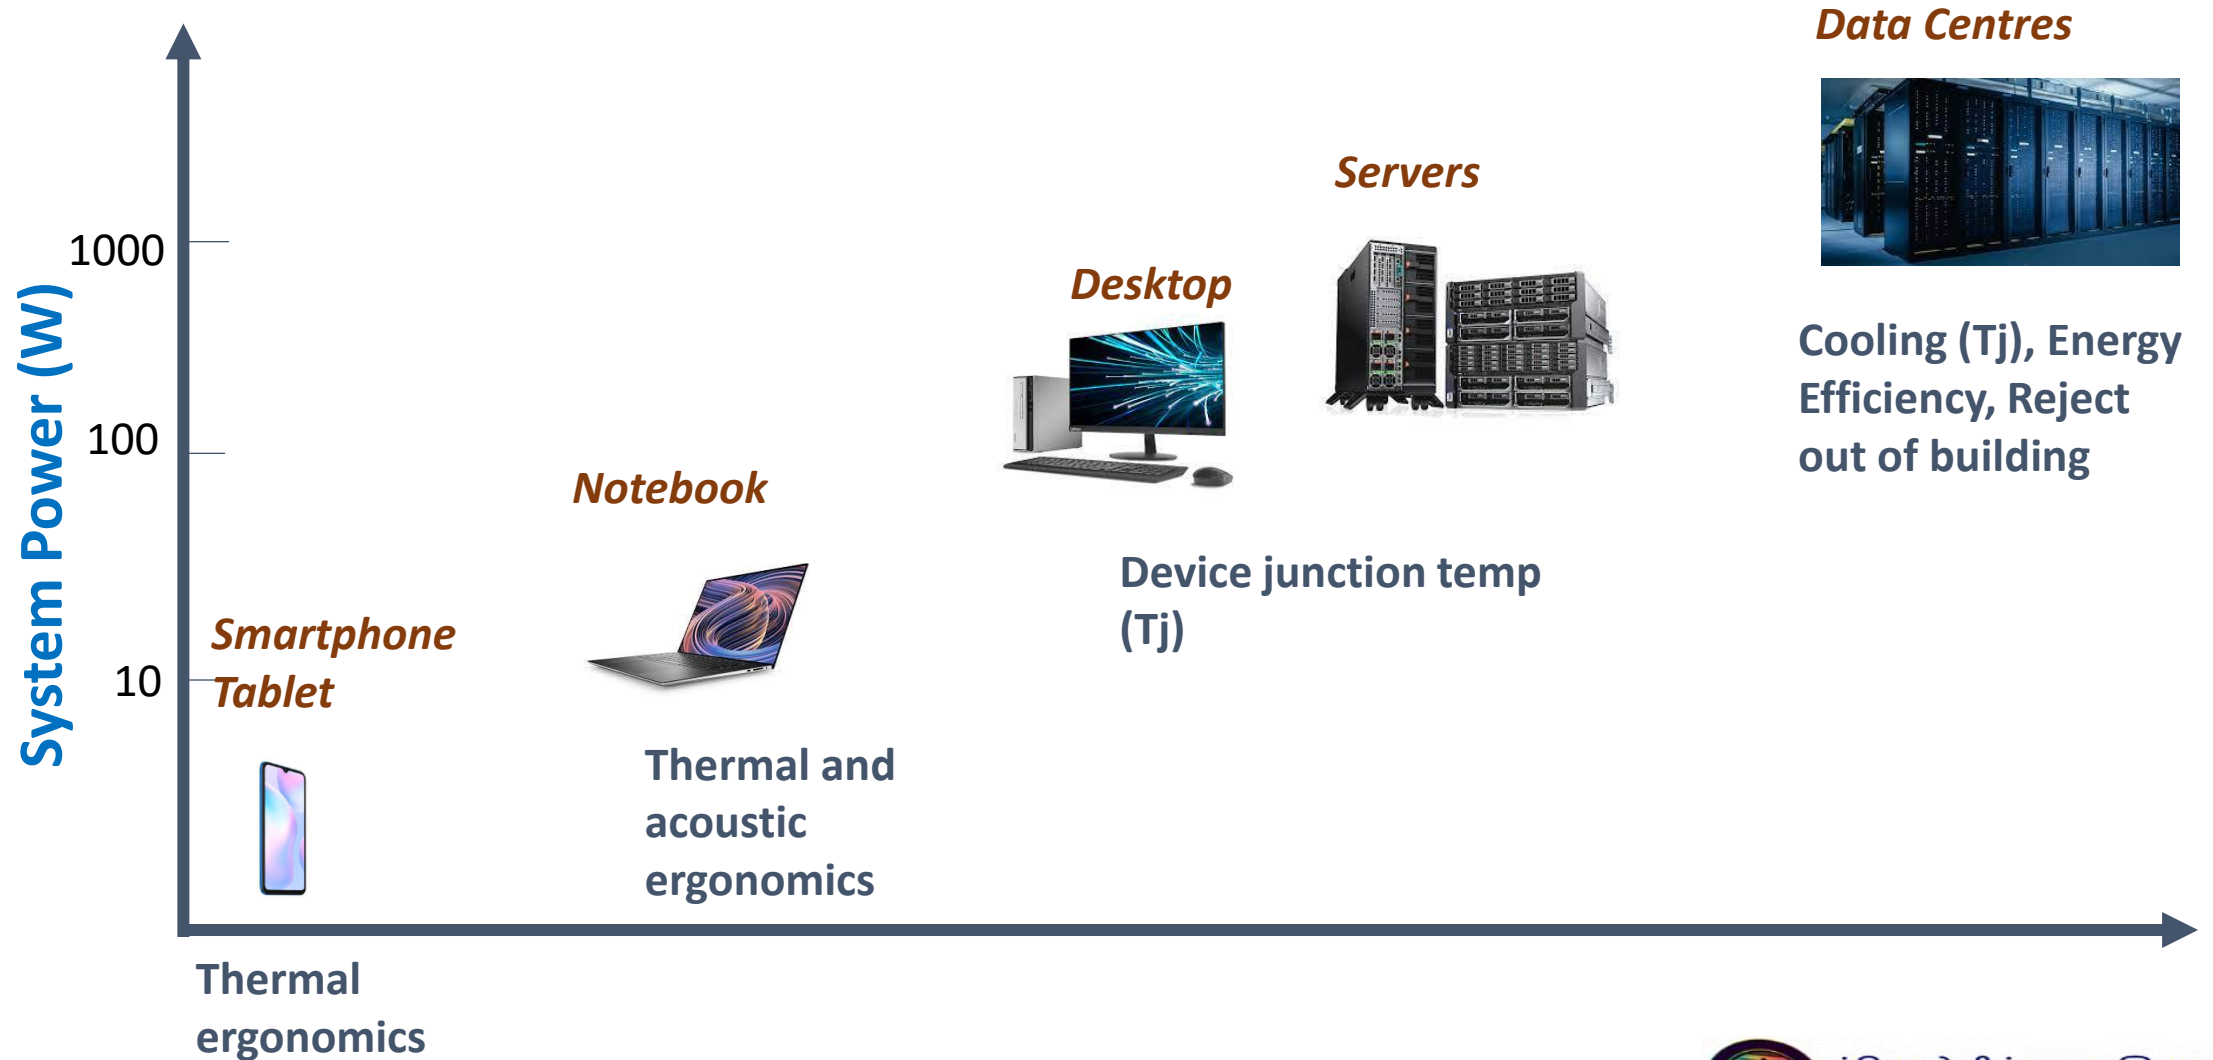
Data Centres

Servers

Desktop

1000

System Power (W)

100

Cooling (Tj), Energy Efficiency, Reject out of building

Notebook

Device junction temp (Tj)

Smartphone
Tablet

10

Thermal and acoustic ergonomics

Thermal ergonomics

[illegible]